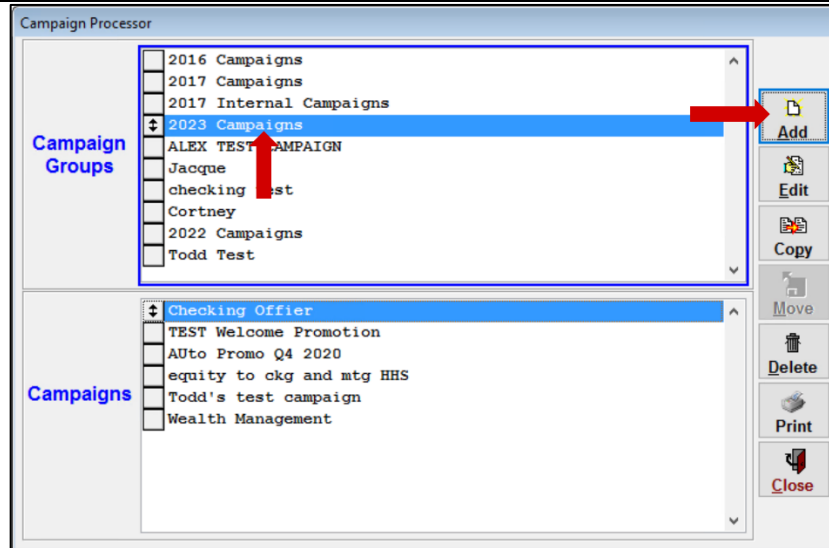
Campaign Processor

Campaign Groups

2016 Campaigns
2017 Campaigns
2017 Internal Campaigns
2023 Campaigns
ALEX TEST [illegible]AMPAIGN
Jacque
checking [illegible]est
Cortney
2022 Campaigns
Todd Test

Campaigns

Checking Offier
TEST Welcome Promotion
AUto Promo Q4 2020
equity to ckg and mtg HHS
Todd's test campaign
Wealth Management

Add
Edit
Copy
Move
Delete
Print
Close